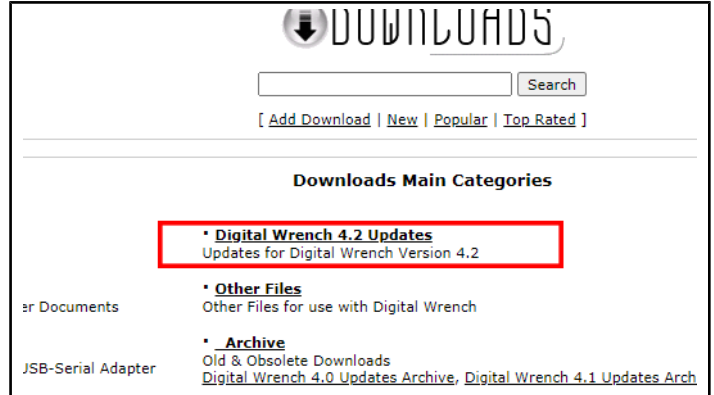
DOWNLOADS

Search

[ Add Download | New | Popular | Top Rated ]

Downloads Main Categories

· Digital Wrench 4.2 Updates
Updates for Digital Wrench Version 4.2

er Documents

· Other Files
Other Files for use with Digital Wrench

JSB-Serial Adapter

· _Archive
Old & Obsolete Downloads
Digital Wrench 4.0 Updates Archive, Digital Wrench 4.1 Updates Arch